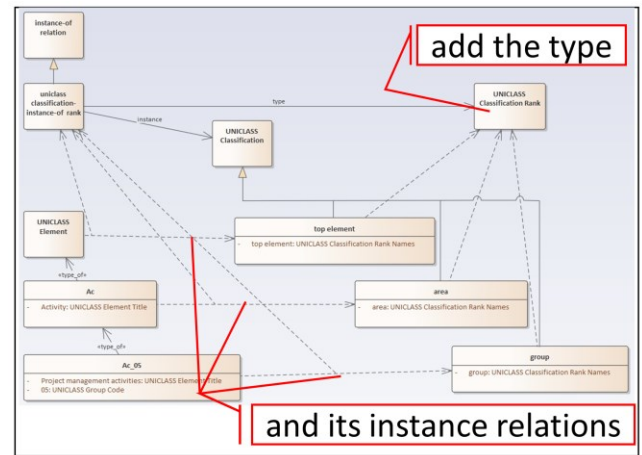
instance-of relation

add the type

uniclass classification-instance-of rank

type

UNICLASS Classification Rank

instance

UNICLASS Classification

UNICLASS Element

top element

- top element: UNICLASS Classification Rank Names

«type_of»

Ac

- Activity: UNICLASS Element Title

area

- area: UNICLASS Classification Rank Names

«type_of»

Ac_05

- Project management activities: UNICLASS Element Title
- 05: UNICLASS Group Code

group

- group: UNICLASS Classification Rank Names

and its instance relations